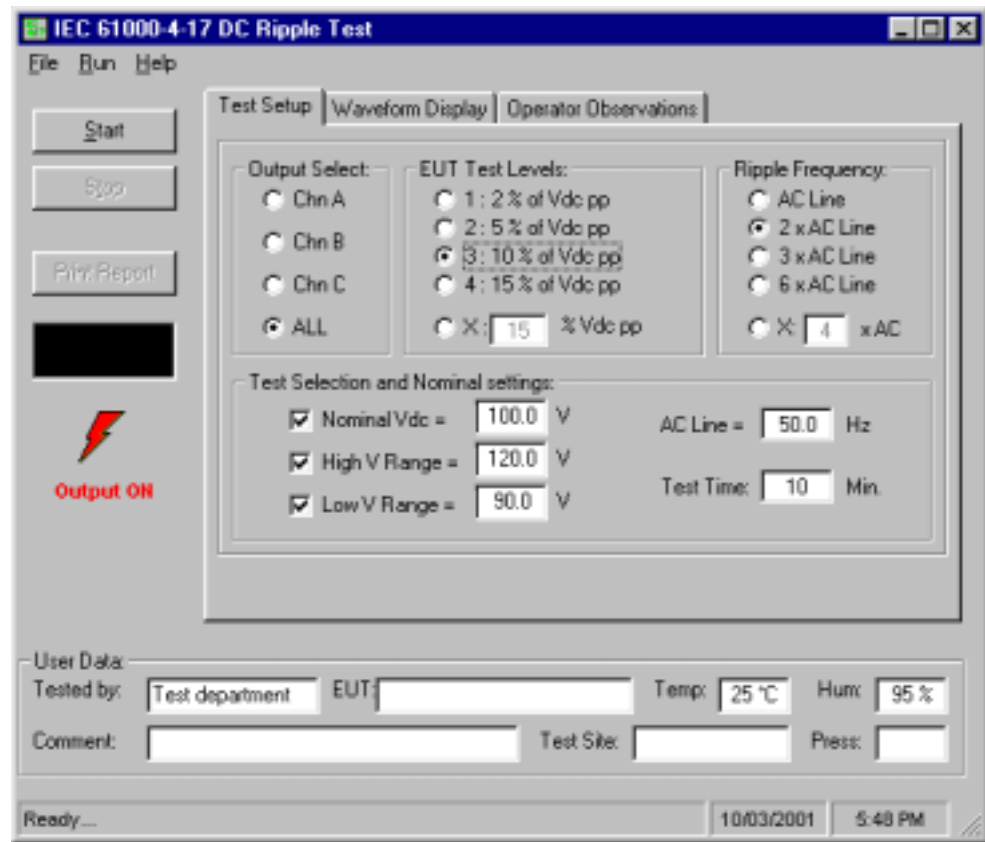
IEC 61000-4-17 DC Ripple Test

File Run Help

Start

Stop

Print Report

Output ON

Test Setup | Waveform Display | Operator Observations

Output Select:
Chn A
Chn B
Chn C
ALL

EUT Test Levels:
1 : 2 % of Vdc pp
2 : 5 % of Vdc pp
3 : 10 % of Vdc pp
4 : 15 % of Vdc pp
X : 15 % Vdc pp

Ripple Frequency:
AC Line
2 x AC Line
3 x AC Line
6 x AC Line
X: 4 x AC

Test Selection and Nominal settings:
Nominal Vdc = 100.0 V
High V Range = 120.0 V
Low V Range = 90.0 V
AC Line = 50.0 Hz
Test Time: 10 Min.

User Data:
Tested by: Test department
EUT:
Temp: 25 °C
Hum: 95 %
Comment:
Test Site:
Press:

Ready....
10/03/2001
5:48 PM